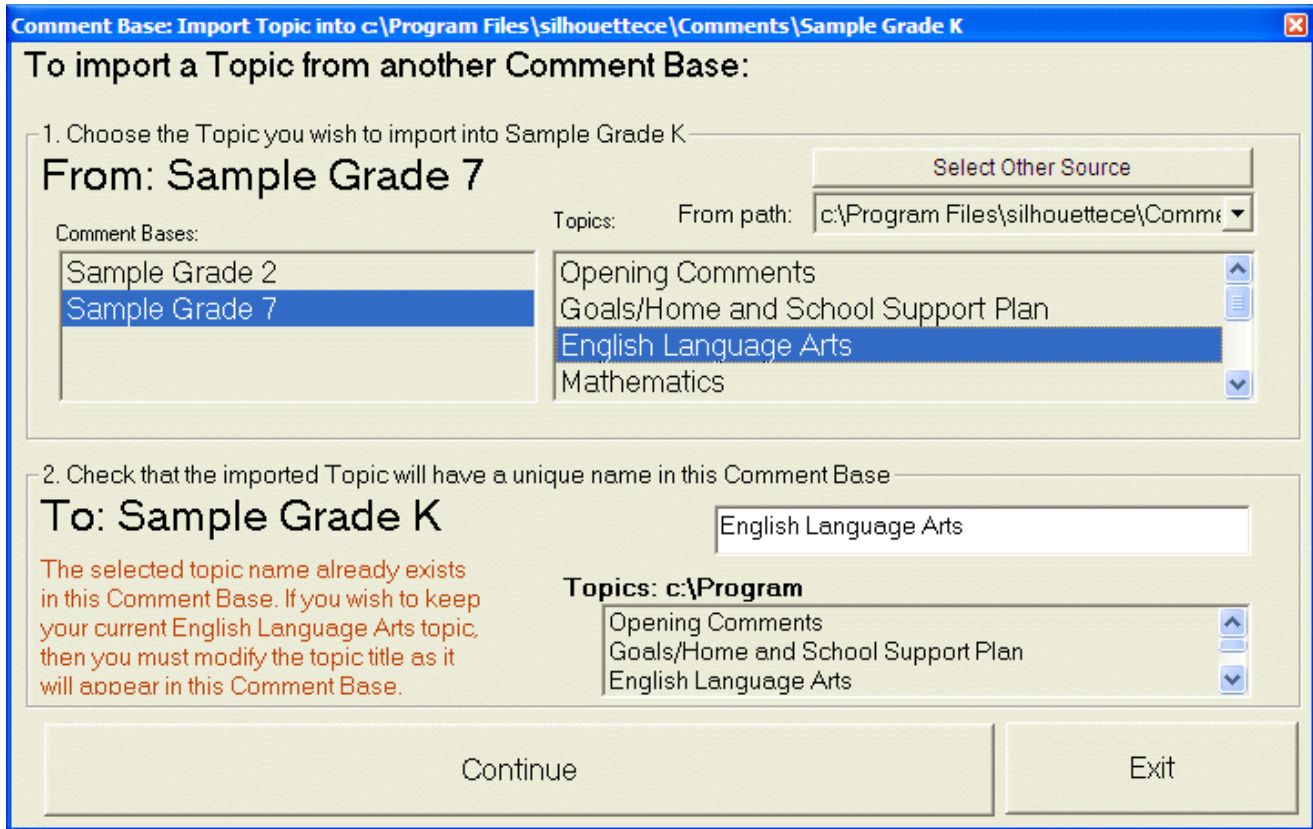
Comment Base: Import Topic into c:\Program Files\silhouettece\Comments\Sample Grade K

To import a Topic from another Comment Base:

1. Choose the Topic you wish to import into Sample Grade K

From: Sample Grade 7

Select Other Source

Comment Bases:

Topics:

From path: c:\Program Files\silhouettece\Comme

Sample Grade 2
Sample Grade 7

Opening Comments
Goals/Home and School Support Plan
English Language Arts
Mathematics

2. Check that the imported Topic will have a unique name in this Comment Base

To: Sample Grade K

English Language Arts

The selected topic name already exists in this Comment Base. If you wish to keep your current English Language Arts topic, then you must modify the topic title as it will appear in this Comment Base.

Topics: c:\Program

Opening Comments
Goals/Home and School Support Plan
English Language Arts

Continue

Exit